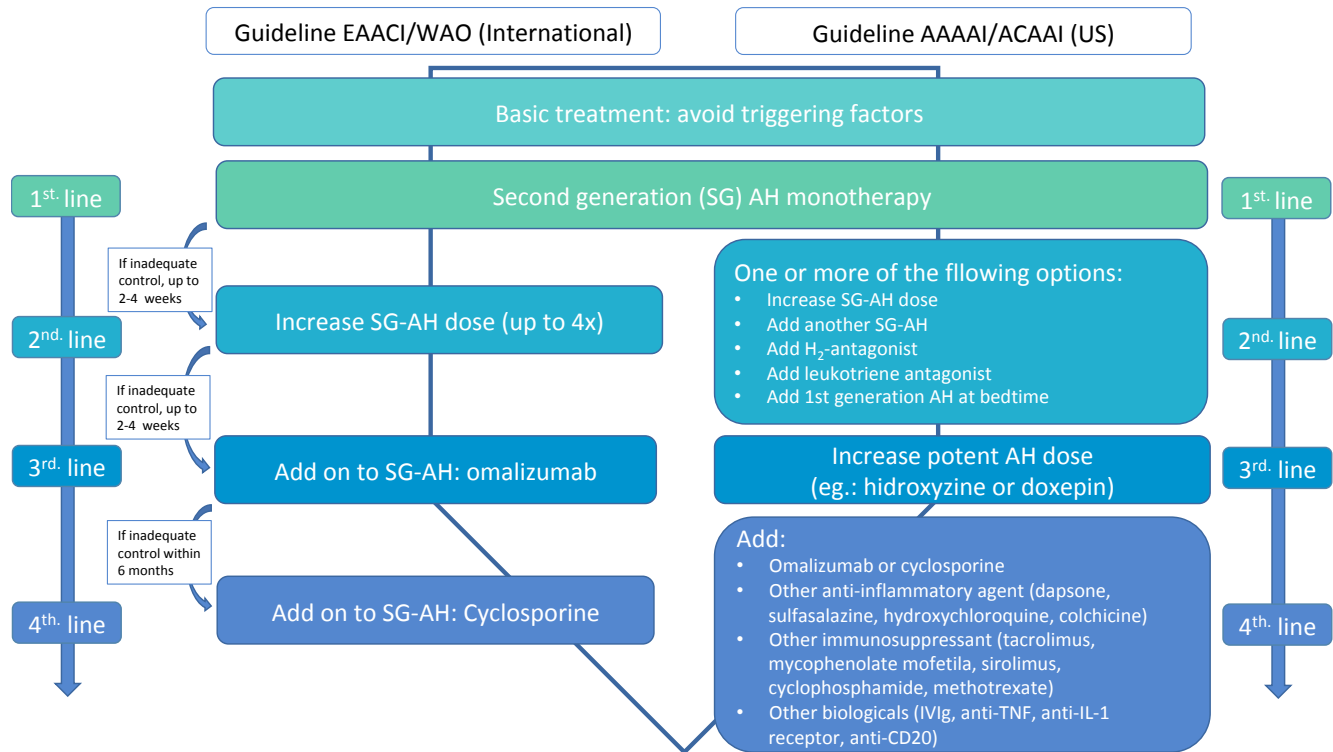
Guideline EAACI/WAO (International)

Guideline AAAAI/ACAAI (US)

Basic treatment: avoid triggering factors

$1^{st.}$ line

Second generation (SG) AH monotherapy

$1^{st.}$ line

If inadequate control, up to 2-4 weeks

Increase SG-AH dose (up to 4x)

One or more of the fllowing options:
- Increase SG-AH dose
- Add another SG-AH
- Add $H_2$-antagonist
- Add leukotriene antagonist
- Add 1st generation AH at bedtime

$2^{nd.}$ line

$2^{nd.}$ line

If inadequate control, up to 2-4 weeks

$3^{rd.}$ line

Add on to SG-AH: omalizumab

Increase potent AH dose (eg.: hidroxyzine or doxepin)

$3^{rd.}$ line

If inadequate control within 6 months

Add:
- Omalizumab or cyclosporine
- Other anti-inflammatory agent (dapsone, sulfasalazine, hydroxychloroquine, colchicine)
- Other immunosuppressant (tacrolimus, mycophenolate mofetila, sirolimus, cyclophosphamide, methotrexate)
- Other biologicals (IVIg, anti-TNF, anti-IL-1 receptor, anti-CD20)

$4^{th.}$ line

Add on to SG-AH: Cyclosporine

$4^{th.}$ line